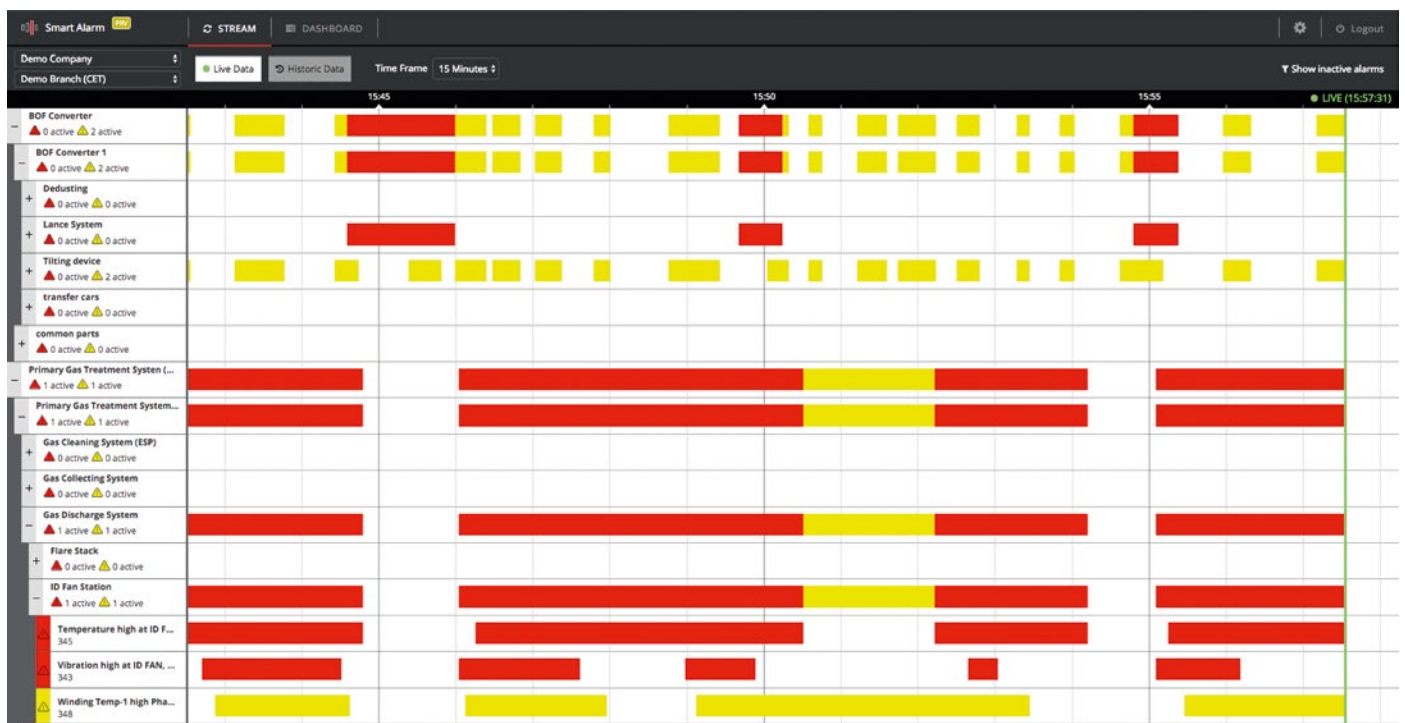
Smart Alarm PRV
STREAM
DASHBOARD
Logout

Demo Company
Demo Branch (CET)
Live Data
Historic Data
Time Frame 15 Minutes
Show inactive alarms

15:45
15:50
15:55
LIVE (15:57:31)

BOF Converter
0 active 2 active

BOF Converter 1
0 active 2 active

Dedusting
0 active 0 active

Lance System
0 active 0 active

Tilting device
0 active 2 active

transfer cars
0 active 0 active

common parts
0 active 0 active

Primary Gas Treatment Systen (...
1 active 1 active

Primary Gas Treatment System...
1 active 1 active

Gas Cleaning System (ESP)
0 active 0 active

Gas Collecting System
0 active 0 active

Gas Discharge System
1 active 1 active

Flare Stack
0 active 0 active

ID Fan Station
1 active 1 active

Temperature high at ID F...
345

Vibration high at ID FAN, ...
343

Winding Temp-1 high Pha...
348